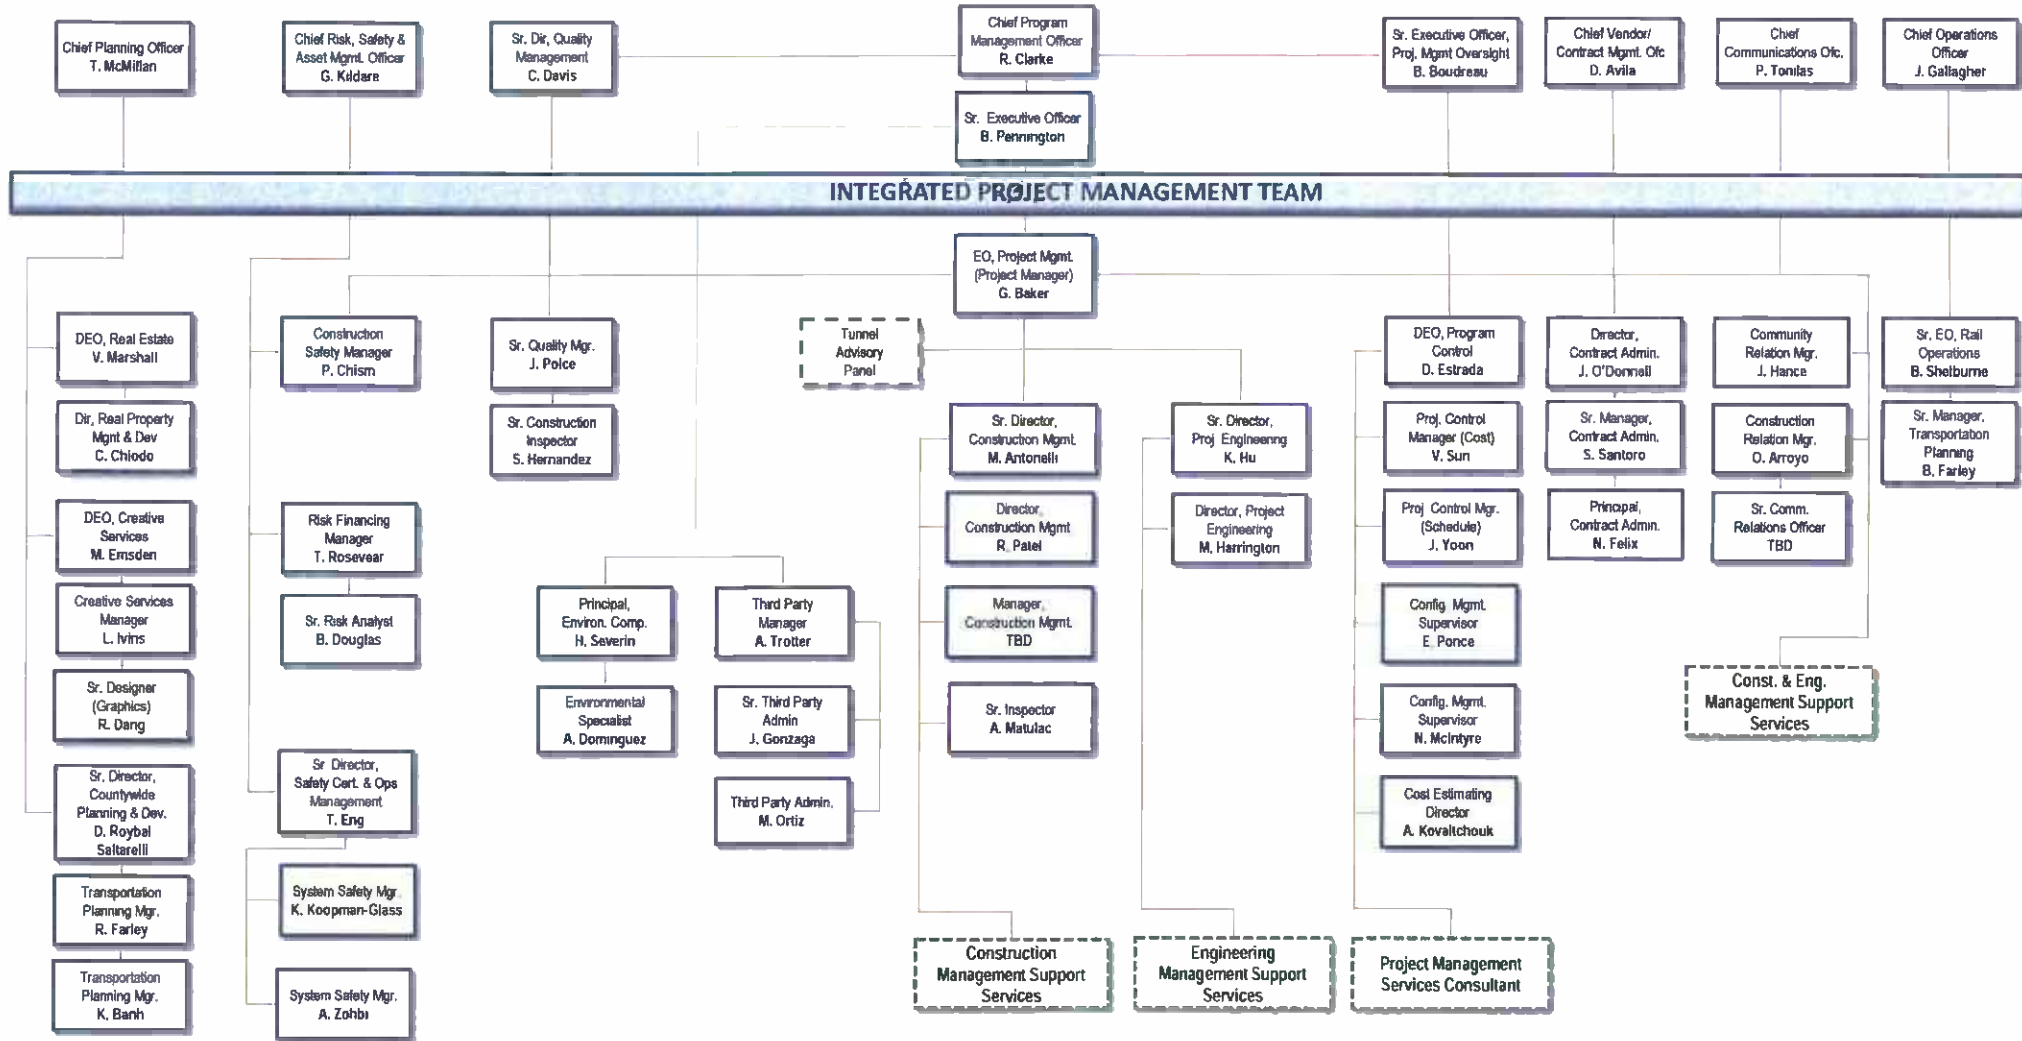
Chief Planning Officer
T. McMillan

Chief Risk, Safety & Asset Mgmt. Officer
G. Kildare

Sr. Dir, Quality Management
C. Davis

Chief Program Management Officer
R. Clarke

Sr. Executive Officer
B. Pennington

Sr. Executive Officer, Proj. Mgmt Oversight
B. Boudreau

Chief Vendor/ Contract Mgmt. Ofc
D. Avila

Chief Communications Ofc.
P. Tonilas

Chief Operations Officer
J. Gallagher

INTEGRATED PROJECT MANAGEMENT TEAM

EO, Project Mgmt. (Project Manager)
G. Baker

DEO, Real Estate
V. Marshall

Dir, Real Property Mgmt & Dev
C. Chiodo

DEO, Creative Services
M. Emsden

Creative Services Manager
L. Ivins

Sr. Designer (Graphics)
R. Dang

Sr. Director, Countywide Planning & Dev.
D. Roybal Saltarelli

Transportation Planning Mgr.
R. Farley

Transportation Planning Mgr.
K. Banh

Construction Safety Manager
P. Chism

Risk Financing Manager
T. Rosevear

Sr. Risk Analyst
B. Douglas

Sr Director, Safety Cert. & Ops Management
T. Eng

System Safety Mgr.
K. Koopman-Glass

System Safety Mgr.
A. Zohbi

Sr. Quality Mgr.
J. Polce

Sr. Construction Inspector
S. Hernandez

Tunnel Advisory Panel

Principal, Environ. Comp.
H. Severin

Environmental Specialist
A. Dominguez

Third Party Manager
A. Trotter

Sr. Third Party Admin
J. Gonzaga

Third Party Admin.
M. Ortiz

Sr. Director, Construction Mgmt.
M. Antonelli

Director, Construction Mgmt
R. Patel

Manager, Construction Mgmt.
TBD

Sr. Inspector
A. Matulac

Sr. Director, Proj Engineering
K. Hu

Director, Project Engineering
M. Harrington

Construction Management Support Services

Engineering Management Support Services

DEO, Program Control
D. Estrada

Proj. Control Manager (Cost)
V. Sun

Proj Control Mgr. (Schedule)
J. Yoon

Config. Mgmt. Supervisor
E. Ponce

Config. Mgmt. Supervisor
N. McIntyre

Cost Estimating Director
A. Kovaltchouk

Project Management Services Consultant

Director, Contract Admin.
J. O'Donnell

Sr. Manager, Contract Admin.
S. Santoro

Principal, Contract Admin.
N. Felix

Community Relation Mgr.
J. Hance

Construction Relation Mgr.
O. Arroyo

Sr. Comm. Relations Officer
TBD

Const. & Eng. Management Support Services

Sr. EO, Rail Operations
B. Shelburne

Sr. Manager, Transportation Planning
B. Farley